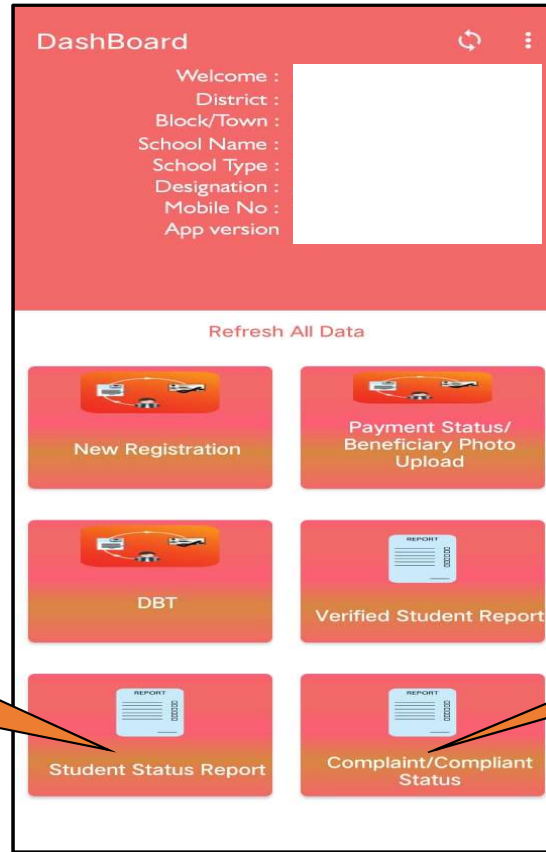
DashBoard

Welcome :
District :
Block/Town :
School Name :
School Type :
Designation :
Mobile No :
App version

Refresh All Data

New Registration

Payment Status/ Beneficiary Photo Upload

DBT

REPORT

Verified Student Report

REPORT

Student Status Report

REPORT

Complaint/Compliant Status